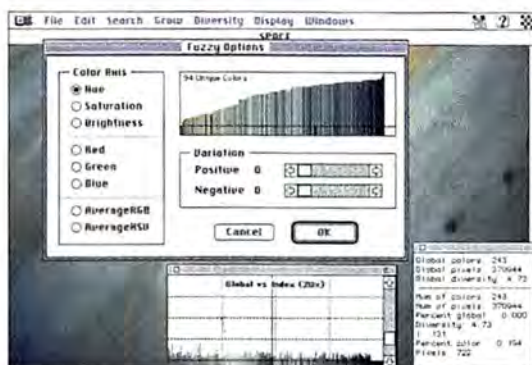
File Edit Search Grow Diversity Display Windows

SPACE

Fuzzy Options

Color Axis

Hue

Saturation

Brightness

Red

Green

Blue

AverageRGB

AverageHSV

94 Unique Colors

Variation

Positive 0

Negative 0

Cancel

OK

Global vs Index (20x)

Global colors 243
Global pixels 370944
Global diversity 4.73

Num of colors 243
Num of pixels 370944
Percent global 0.000
Diversity 4.73
131
Percent color 0.154
Pixels 722